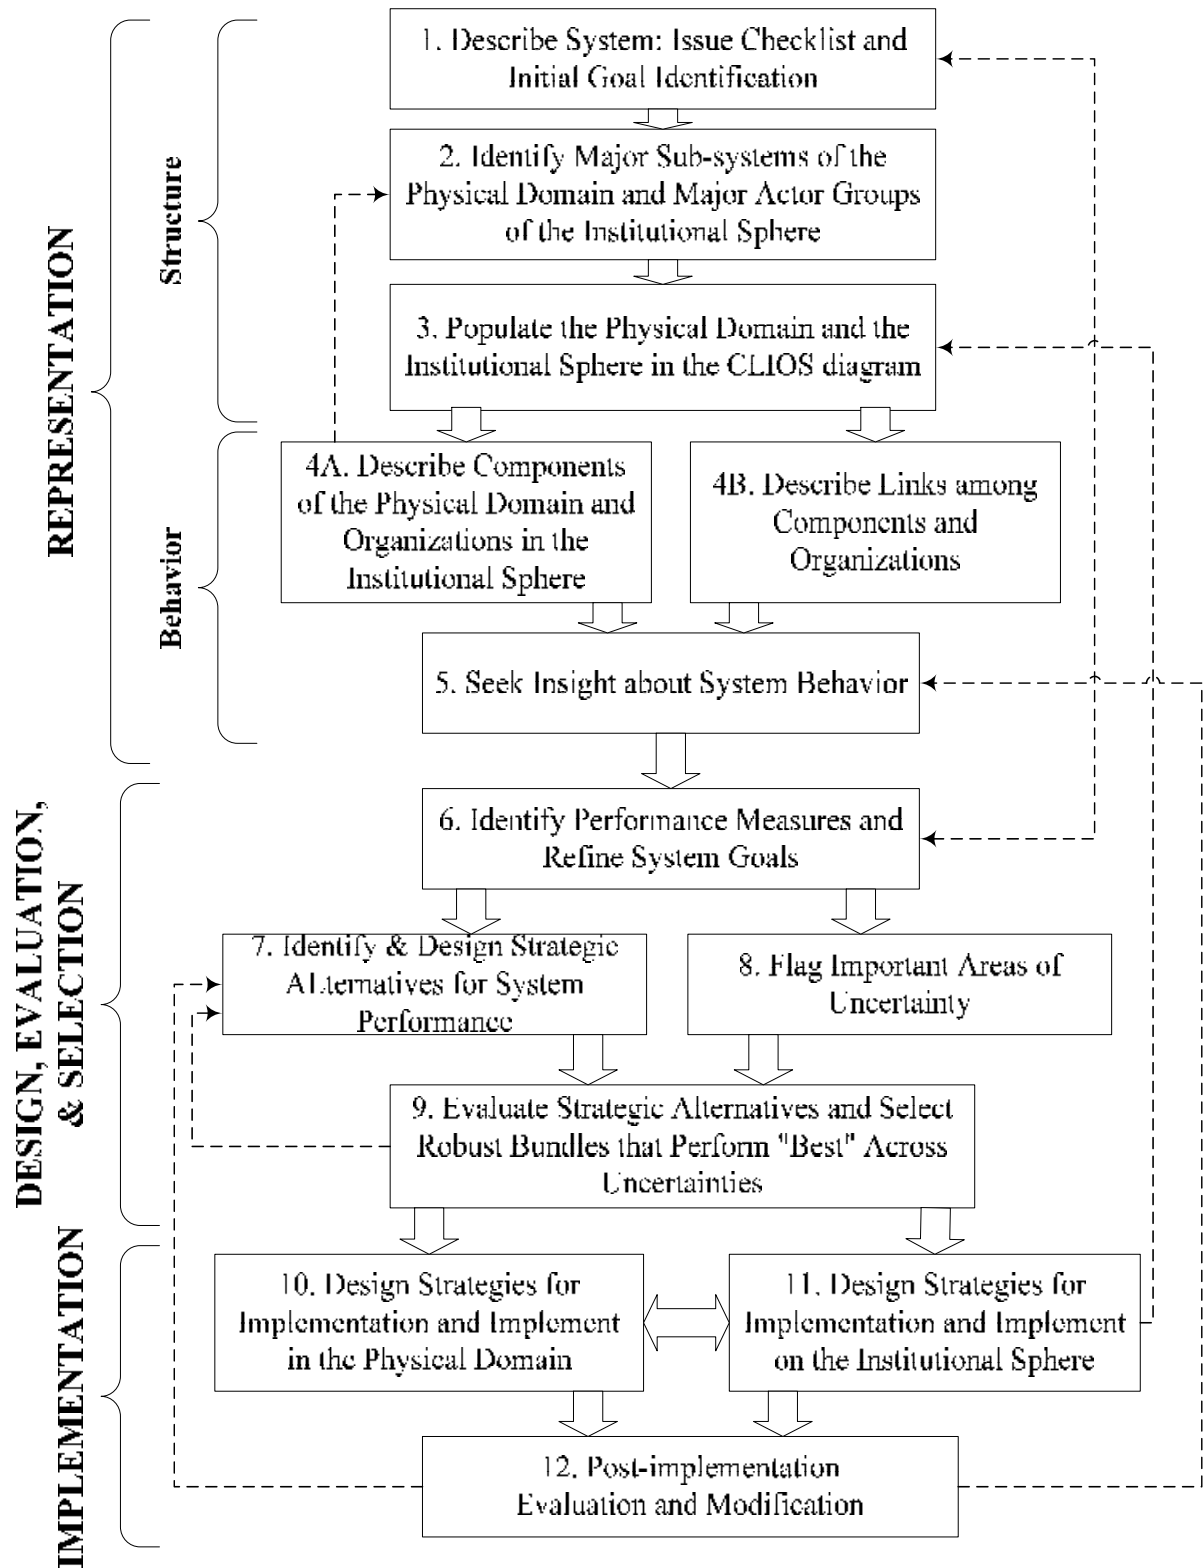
REPRESENTATION

Structure

Behavior

DESIGN, EVALUATION, & SELECTION

IMPLEMENTATION

1. Describe System: Issue Checklist and Initial Goal Identification

2. Identify Major Sub-systems of the Physical Domain and Major Actor Groups of the Institutional Sphere

3. Populate the Physical Domain and the Institutional Sphere in the CLIOS diagram

4A. Describe Components of the Physical Domain and Organizations in the Institutional Sphere

4B. Describe Links among Components and Organizations

5. Seek Insight about System Behavior

6. Identify Performance Measures and Refine System Goals

7. Identify & Design Strategic ALternatives for System Performance

8. Flag Important Areas of Uncertainty

9. Evaluate Strategic Alternatives and Select Robust Bundles that Perform "Best" Across Uncertainties

10. Design Strategies for Implementation and Implement in the Physical Domain

11. Design Strategies for Implementation and Implement on the Institutional Sphere

12. Post-implementation Evaluation and Modification